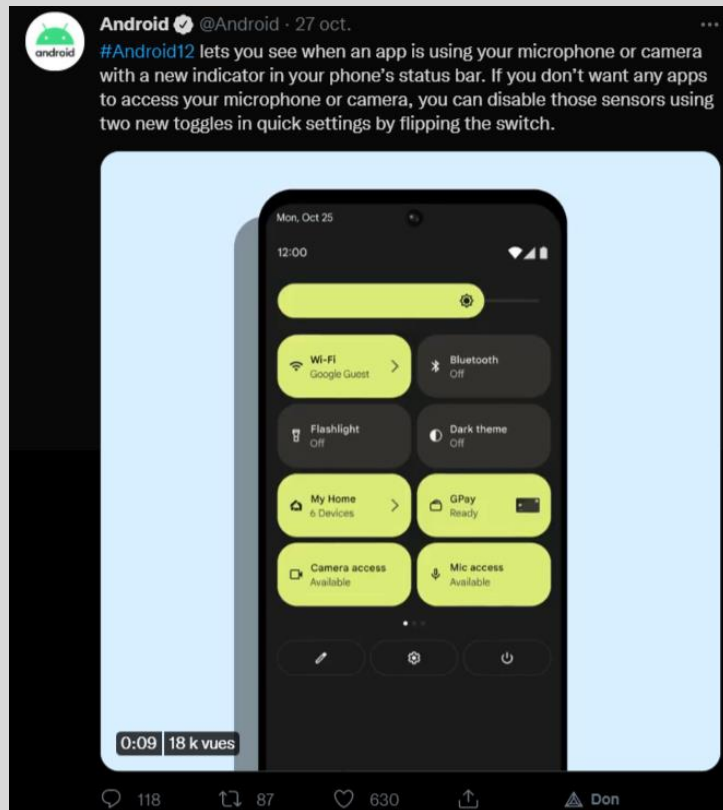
android

Android @Android · 27 oct.

#Android12 lets you see when an app is using your microphone or camera with a new indicator in your phone's status bar. If you don't want any apps to access your microphone or camera, you can disable those sensors using two new toggles in quick settings by flipping the switch.

Mon, Oct 25

12:00

Wi-Fi
Google Guest

Bluetooth
Off

Flashlight
Off

Dark theme
Off

My Home
6 Devices

GPay
Ready

Camera access
Available

Mic access
Available

0:09 18 k vues

118 87 630 Don